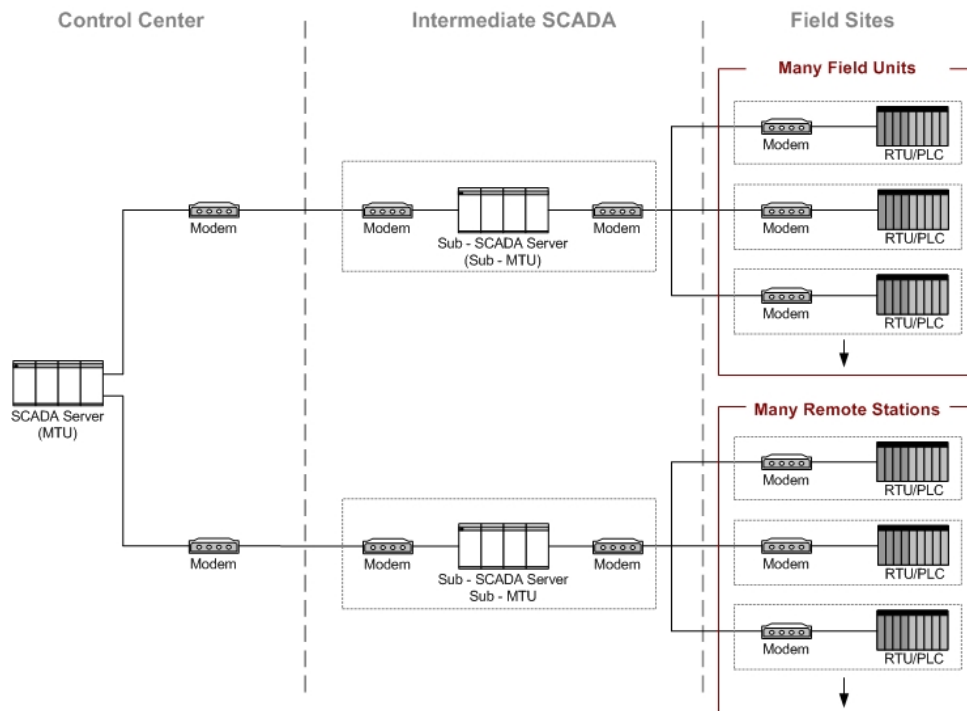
Control Center

Intermediate SCADA

Field Sites

Many Field Units

Modem

RTU/PLC

Modem

Modem

Sub - SCADA Server (Sub - MTU)

Modem

Modem

RTU/PLC

Modem

RTU/PLC

SCADA Server (MTU)

Many Remote Stations

Modem

RTU/PLC

Modem

Modem

Sub - SCADA Server Sub - MTU

Modem

Modem

RTU/PLC

Modem

RTU/PLC